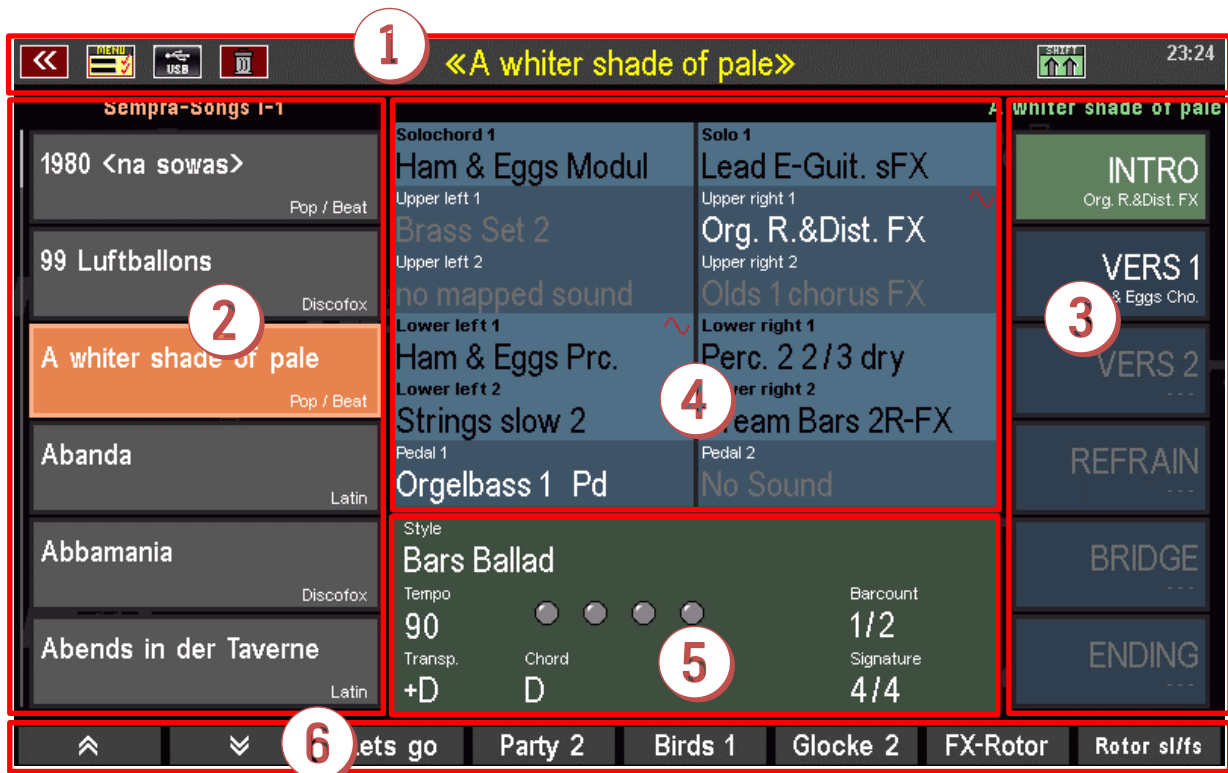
MENU USB

1

«A whiter shade of pale»

SHIFT

23:24

Sempra-Songs 1-1

1980 <na sowas>
Pop / Beat

99 Luftballons
Discofox

2

A whiter shade of pale
Pop / Beat

Abanda
Latin

Abbamania
Discofox

Abends in der Taverne
Latin

Solochord 1
Ham & Eggs Modul

Solo 1
Lead E-Guit. sFX

Upper left 1
Brass Set 2

Upper right 1
Org. R.&Dist. FX

Upper left 2
no mapped sound

Upper right 2
Olds 1 chorus FX

Lower left 1
Ham & Eggs Prc.

Lower right 1
Perc. 2 2/3 dry

Lower left 2
Strings slow 2

4

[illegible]wer right 2
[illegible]ream Bars 2R-FX

Pedal 1
Orgelbass 1 Pd

Pedal 2
No Sound

A whiter shade of pale

INTRO
Org. R.&Dist. FX

VERS 1
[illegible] & Eggs Cho.

3

VERS 2
- - -

REFRAIN
- - -

BRIDGE
- - -

ENDING
- - -

Style
Bars Ballad

Tempo
90

Barcount
1/2

Transp.
+D

Chord
D

5

Signature
4/4

6

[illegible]ets go

Party 2

Birds 1

Glocke 2

FX-Rotor

Rotor sl/fs